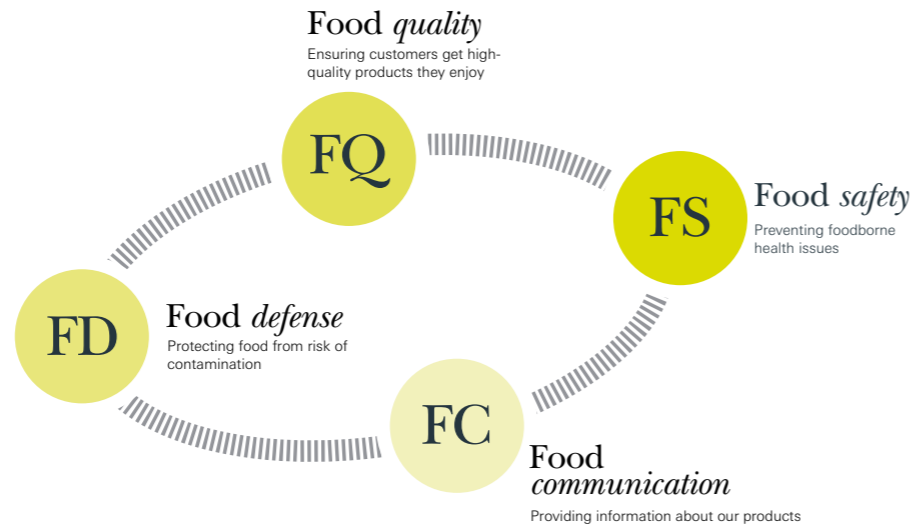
Food quality
Ensuring customers get high-quality products they enjoy

FQ

FS

Food safety
Preventing foodborne health issues

FD

Food defense
Protecting food from risk of contamination

FC

Food communication
Providing information about our products